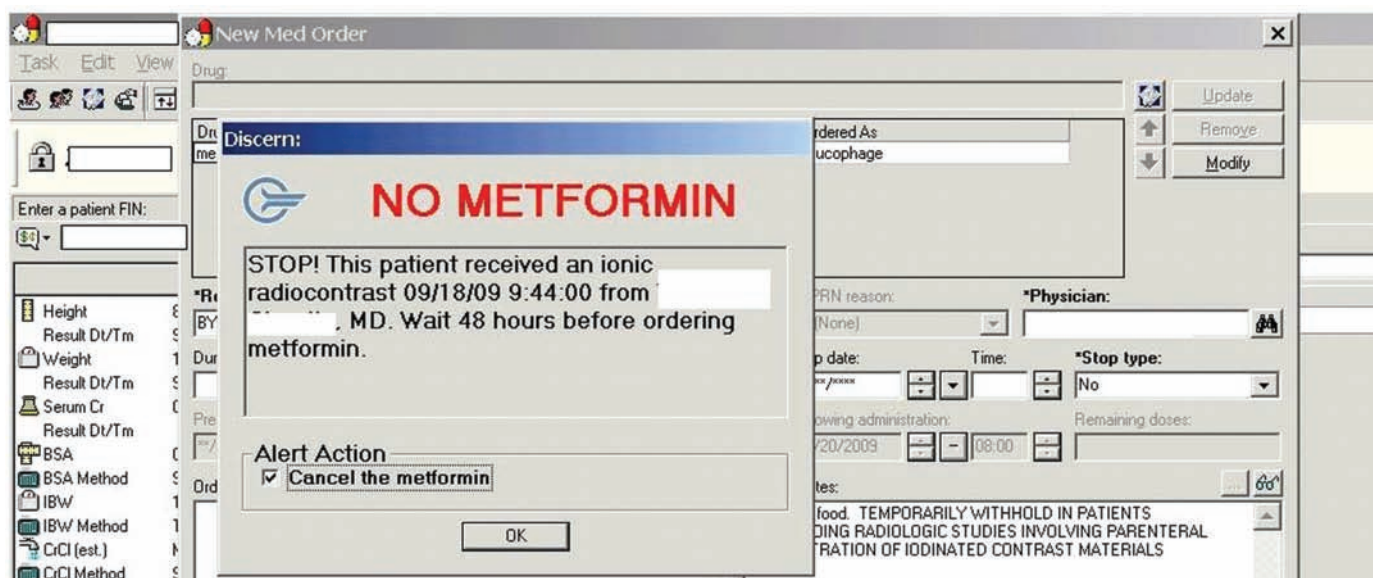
New Med Order

Task Edit View

Drug:

Update
Remove
Modify

Dr
me

Discern:

NO METFORMIN

STOP! This patient received an ionic radiocontrast 09/18/09 9:44:00 from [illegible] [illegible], MD. Wait 48 hours before ordering metformin.

Alert Action
☑ Cancel the metformin

OK

rdered As
ucophage

Enter a patient FIN:

*R
BY
Dur
Pre
Ord

Height
Result Dt/Tm
Weight
Result Dt/Tm
Serum Cr
Result Dt/Tm
BSA
BSA Method
IBW
IBW Method
CrCl (est.)
CrCl Method

PRN reason:
(None)
*Physician:
p date:
Time:
*Stop type:
No
owing administration:
Remaining doses:
/20/2009
08:00
tes:
food. TEMPORARILY WITHHOLD IN PATIENTS
DING RADIOLOGIC STUDIES INVOLVING PARENTERAL
TRATION OF IODINATED CONTRAST MATERIALS